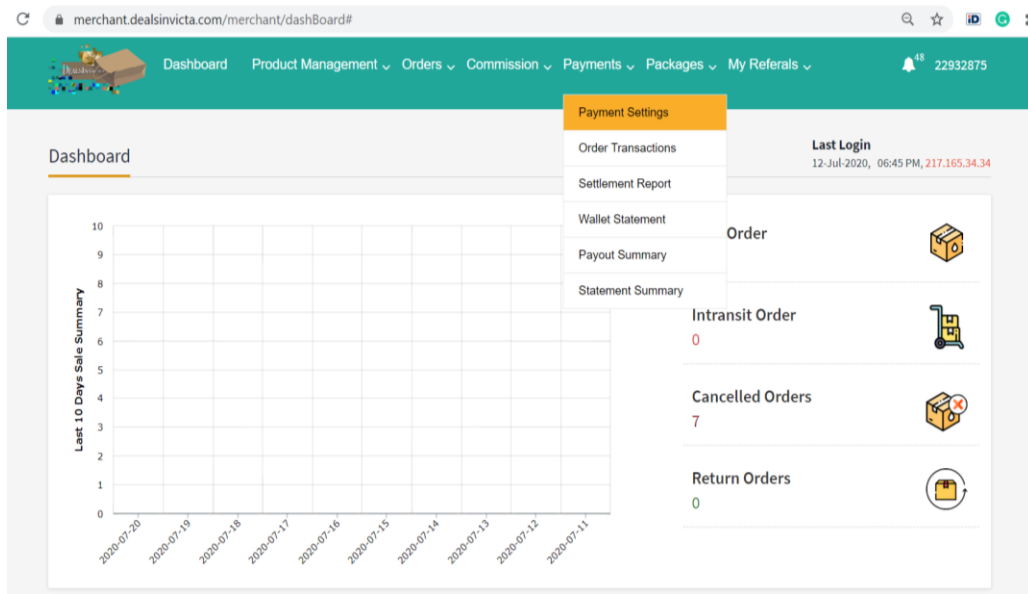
merchant.dealsinvicta.com/merchant/dashBoard#

Dashboard Product Management Orders Commission Payments Packages My Referals 48 22932875

Payment Settings
Order Transactions
Settlement Report
Wallet Statement
Payout Summary
Statement Summary

Dashboard

Last Login
12-Jul-2020, 06:45 PM, 217.165.34.34

Last 10 Days Sale Summary

10
9
8
7
6
5
4
3
2
1
0

2020-07-20 2020-07-19 2020-07-18 2020-07-17 2020-07-16 2020-07-15 2020-07-14 2020-07-13 2020-07-12 2020-07-11

Order

Intransit Order
0

Cancelled Orders
7

Return Orders
0